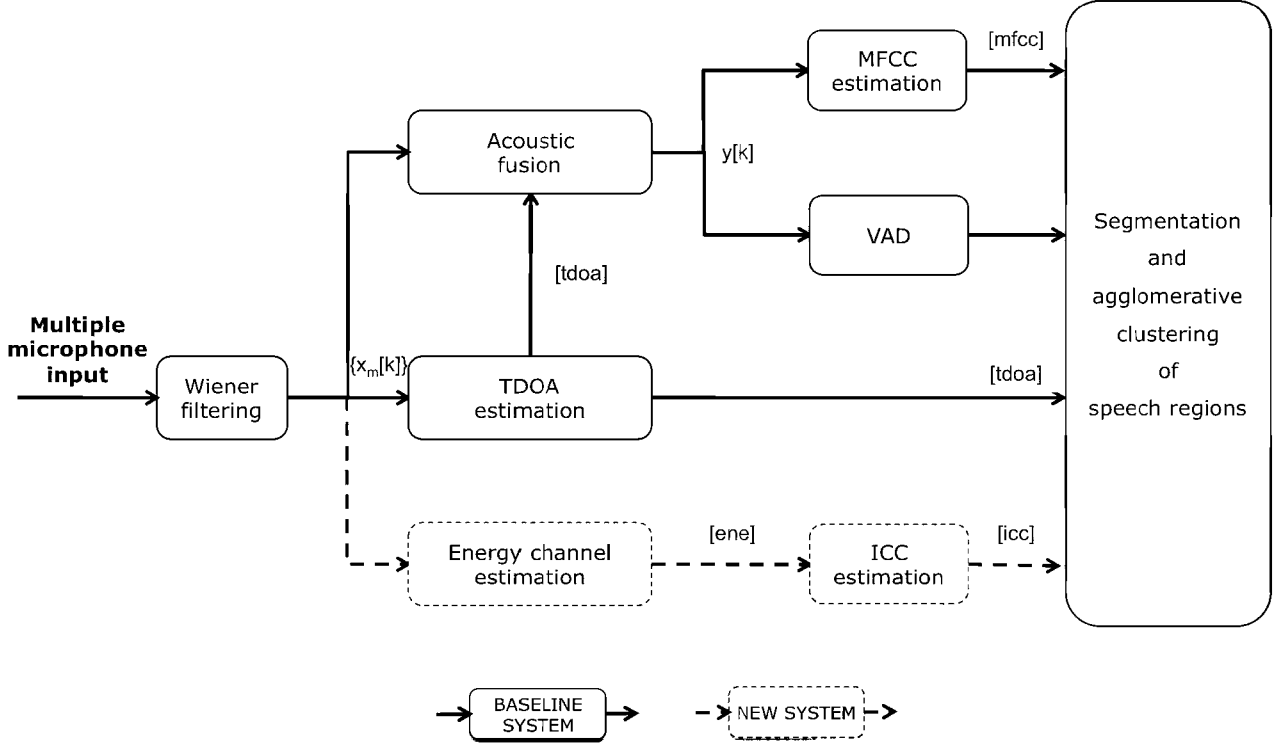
Multiple microphone input

Wiener filtering

$\{x_m[k]\}$

Acoustic fusion

y[k]

MFCC estimation

[mfcc]

VAD

[tdoa]

TDOA estimation

[tdoa]

Energy channel estimation

[ene]

ICC estimation

[icc]

Segmentation and agglomerative clustering of speech regions

BASELINE SYSTEM

NEW SYSTEM